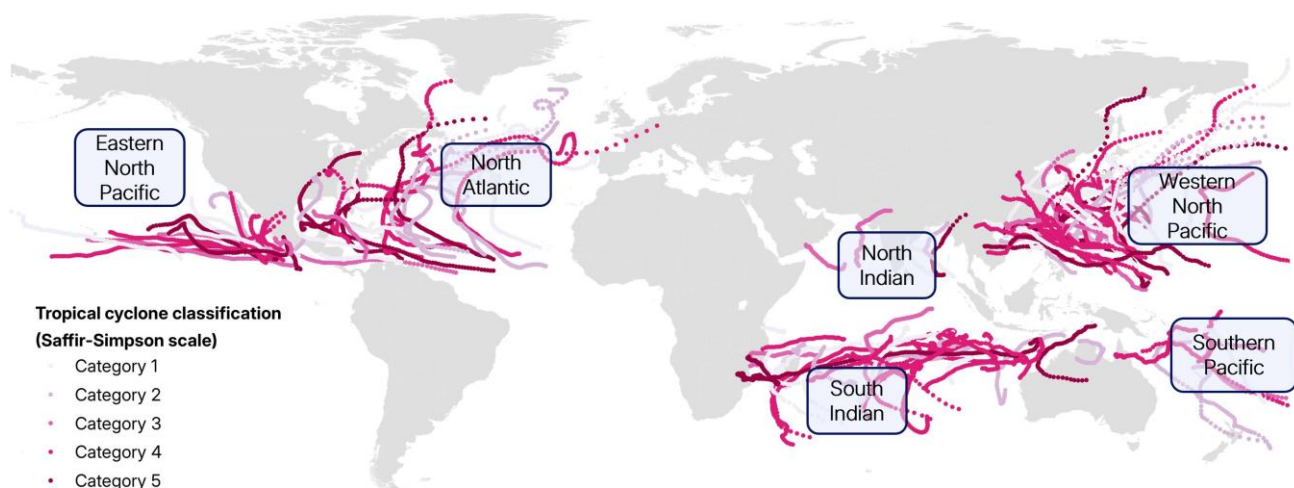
Eastern North Pacific

North Atlantic

Western North Pacific

North Indian

Southern Pacific

South Indian

**Tropical cyclone classification (Saffir-Simpson scale)**

Category 1
Category 2
Category 3
Category 4
Category 5